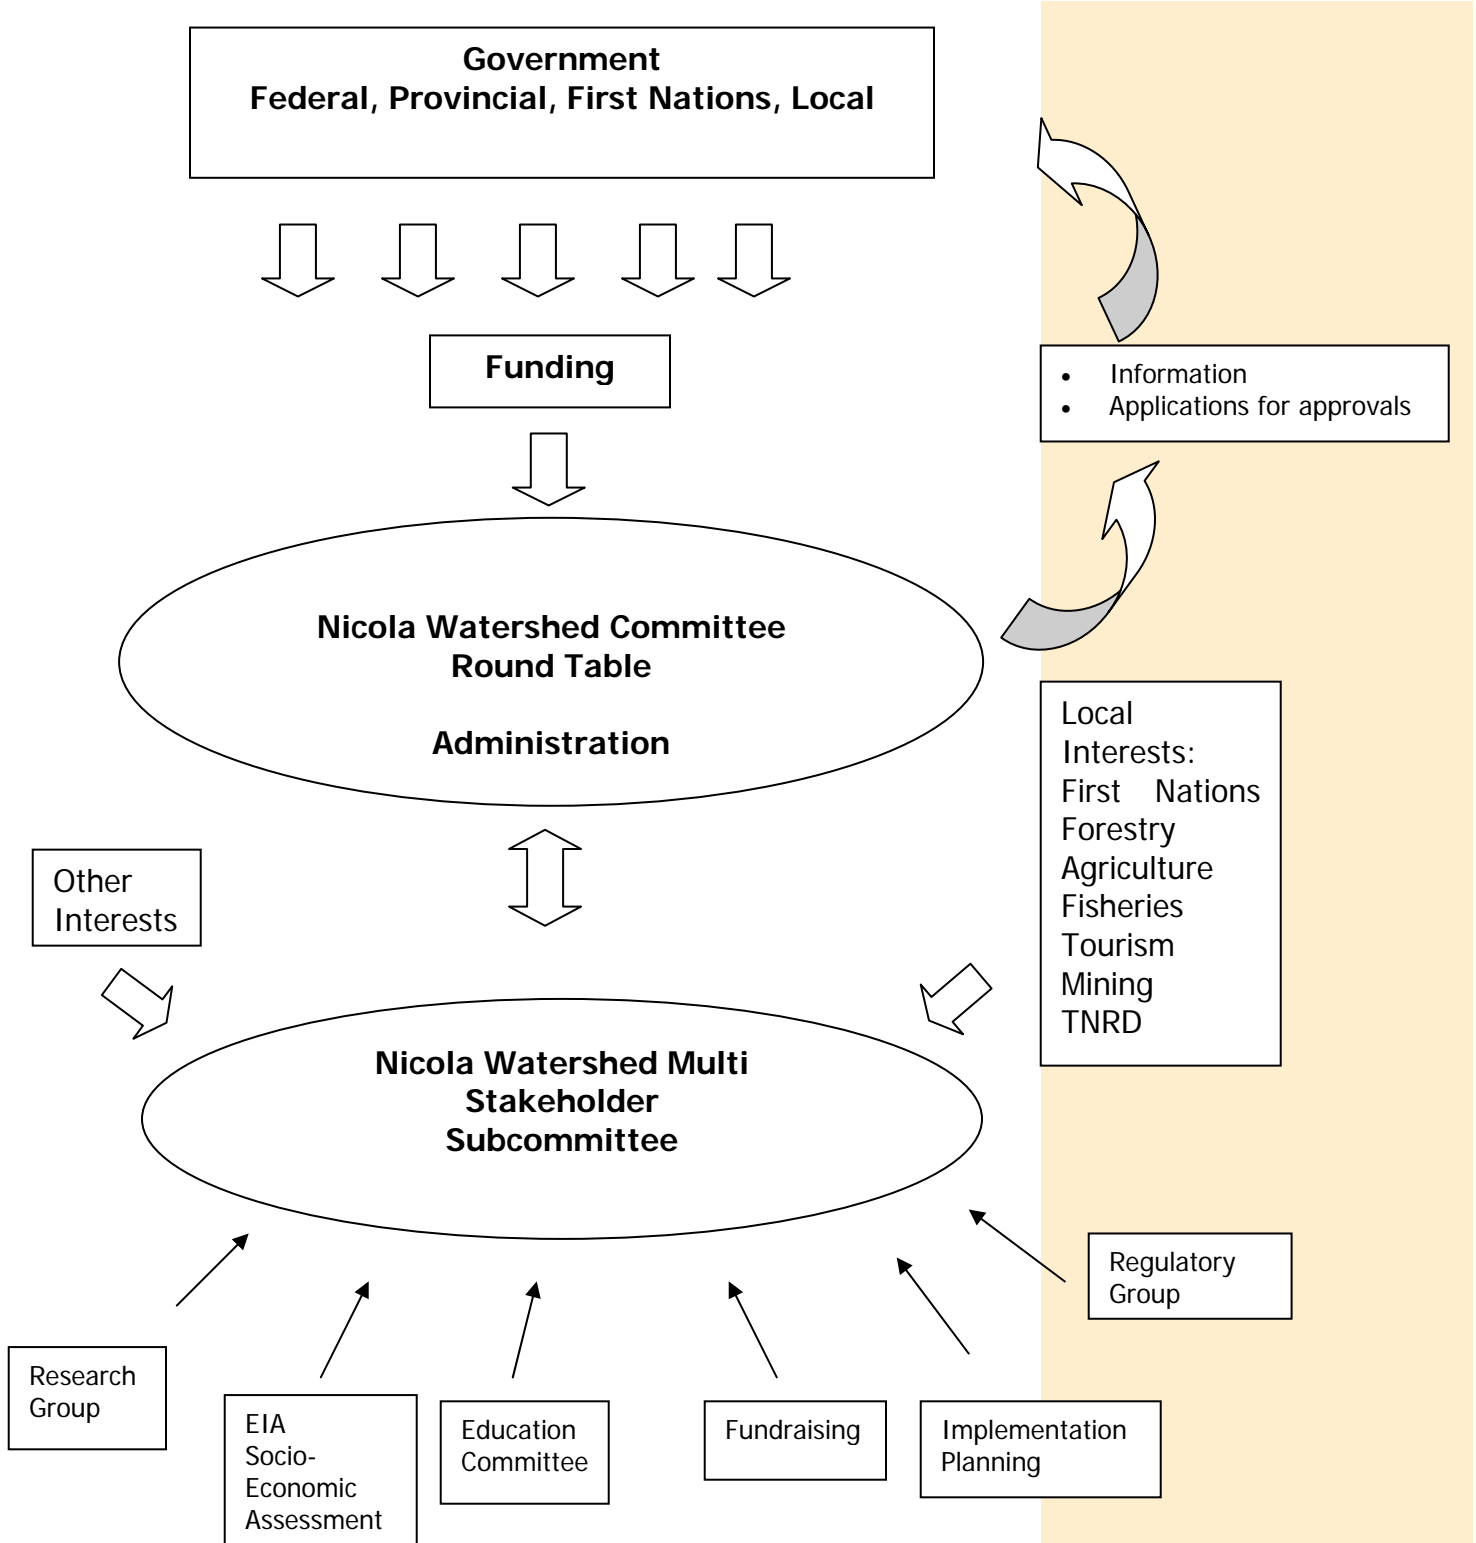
Government
Federal, Provincial, First Nations, Local

Funding

- Information
- Applications for approvals

Nicola Watershed Committee
Round Table

Administration

Local Interests:
First Nations
Forestry
Agriculture
Fisheries
Tourism
Mining
TNRD

Other Interests

Nicola Watershed Multi Stakeholder Subcommittee

Regulatory Group

Research Group

EIA
Socio-Economic Assessment

Education Committee

Fundraising

Implementation Planning